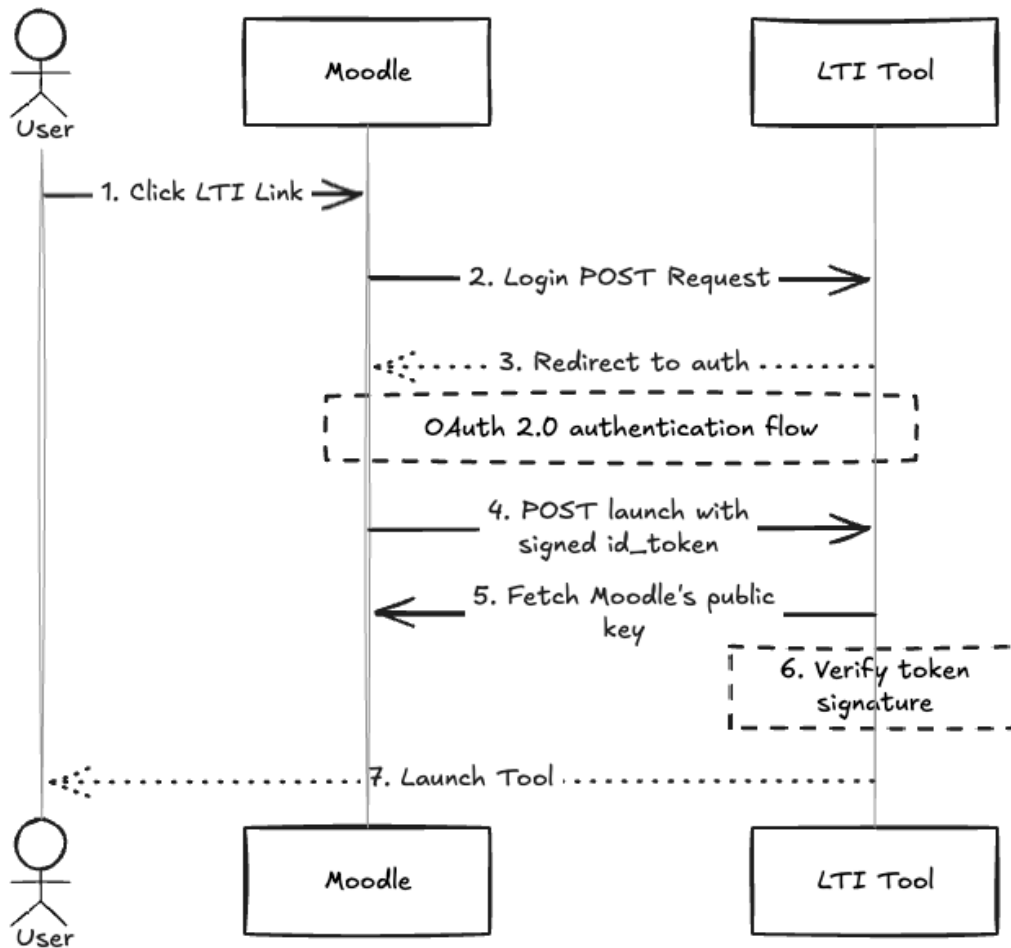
User

Moodle

LTI Tool

1. Click LTI Link

2. Login POST Request

3. Redirect to auth

OAuth 2.0 authentication flow

4. POST launch with signed id_token

5. Fetch Moodle's public key

6. Verify token signature

7. Launch Tool

User

Moodle

LTI Tool